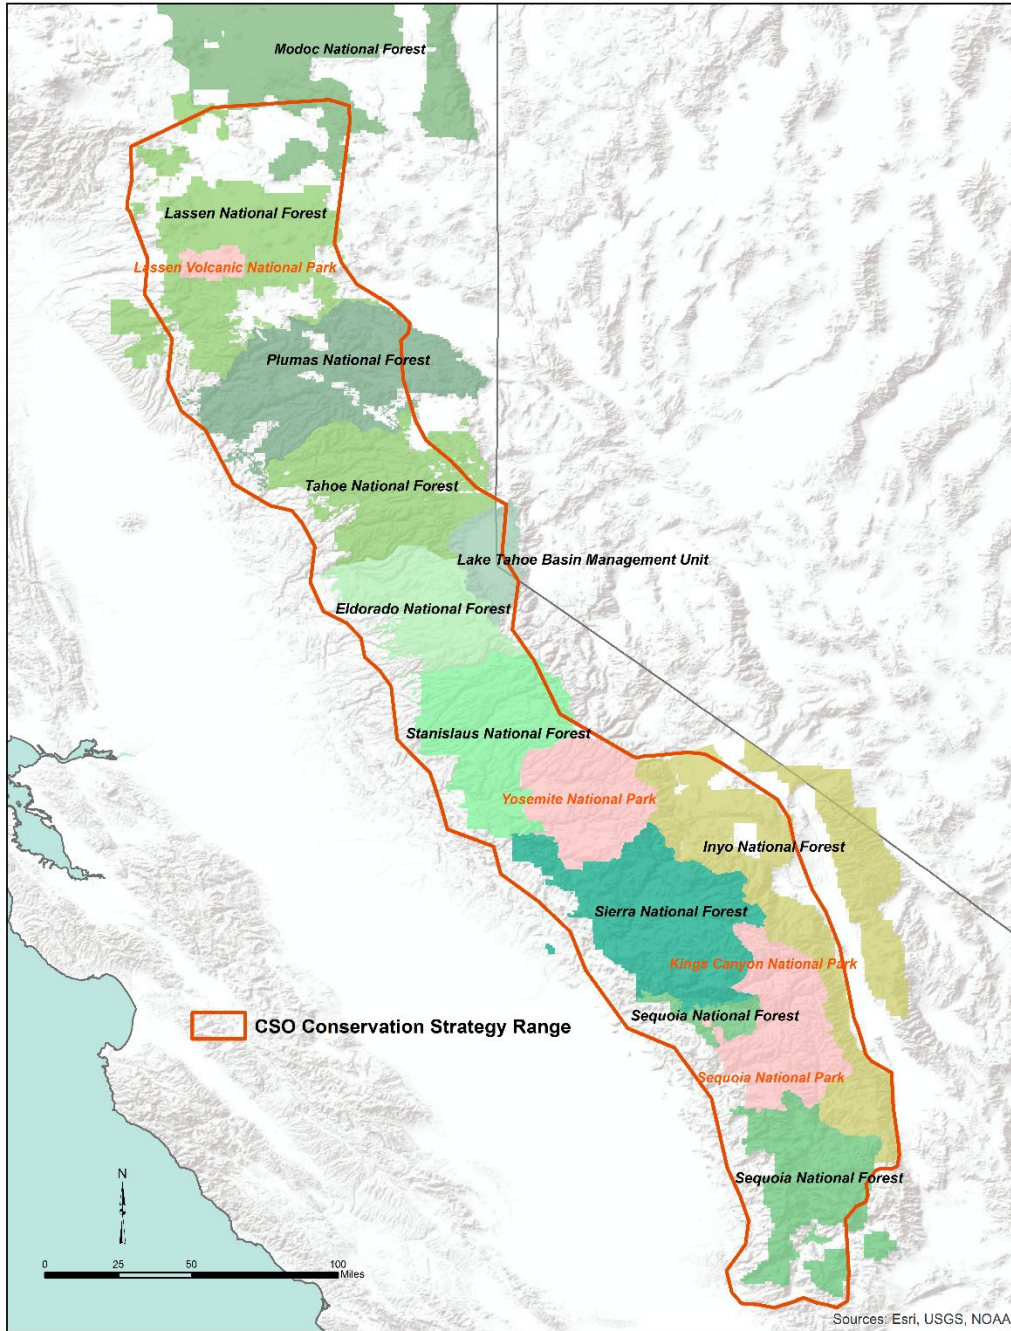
Modoc National Forest

Lassen National Forest

Lassen Volcanic National Park

Plumas National Forest

Tahoe National Forest

Lake Tahoe Basin Management Unit

Eldorado National Forest

Stanislaus National Forest

Yosemite National Park

Inyo National Forest

Sierra National Forest

Kings Canyon National Park

CSO Conservation Strategy Range

Sequoia National Forest

Sequoia National Park

Sequoia National Forest

N

0 25 50 100 Miles

Sources: Esri, USGS, NOAA